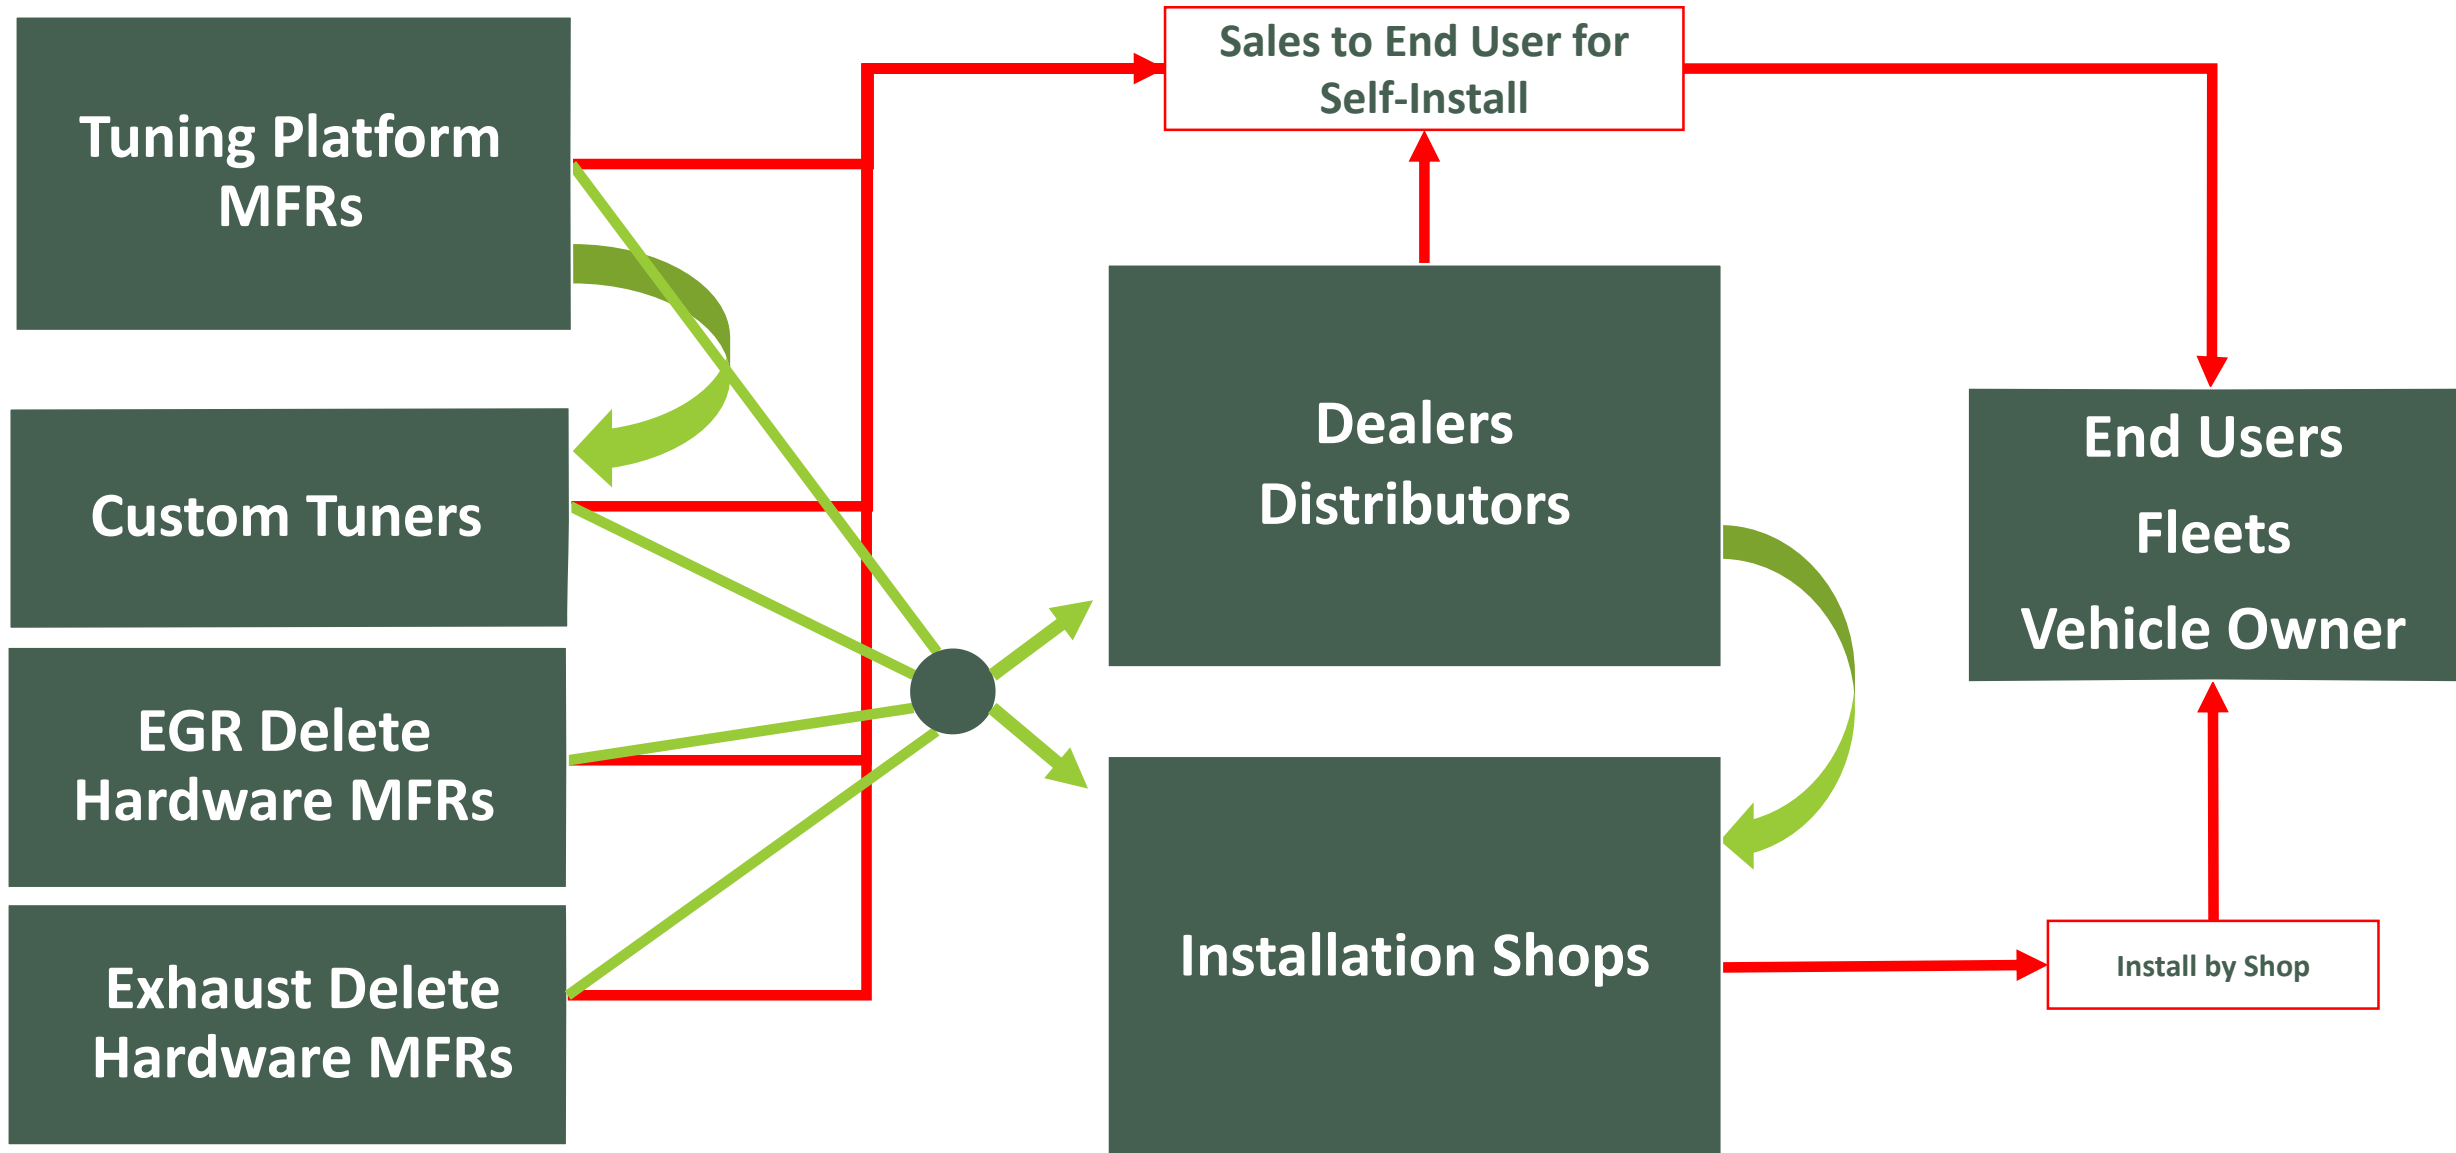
Tuning Platform MFRs

Custom Tuners

EGR Delete Hardware MFRs

Exhaust Delete Hardware MFRs

Sales to End User for Self-Install

Dealers
Distributors

Installation Shops

End Users
Fleets
Vehicle Owner

Install by Shop